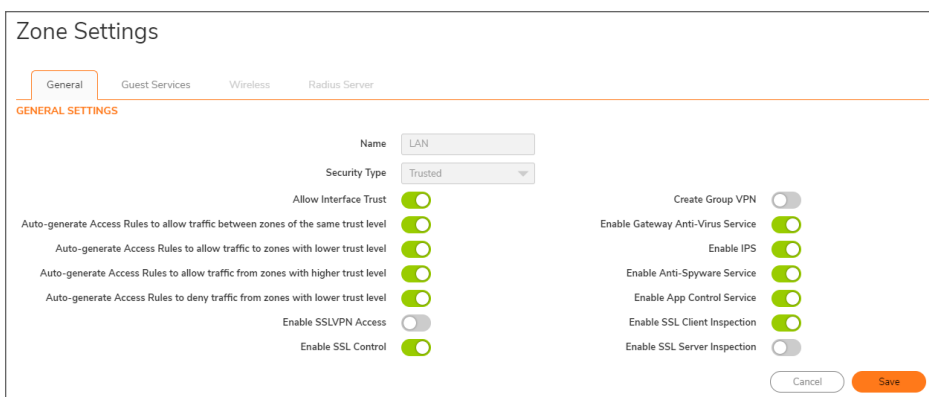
Zone Settings

General Guest Services Wireless Radius Server

GENERAL SETTINGS

Name LAN

Security Type Trusted

Allow Interface Trust

Auto-generate Access Rules to allow traffic between zones of the same trust level

Auto-generate Access Rules to allow traffic to zones with lower trust level

Auto-generate Access Rules to allow traffic from zones with higher trust level

Auto-generate Access Rules to deny traffic from zones with lower trust level

Enable SSLVPN Access

Enable SSL Control

Create Group VPN

Enable Gateway Anti-Virus Service

Enable IPS

Enable Anti-Spyware Service

Enable App Control Service

Enable SSL Client Inspection

Enable SSL Server Inspection

Cancel Save